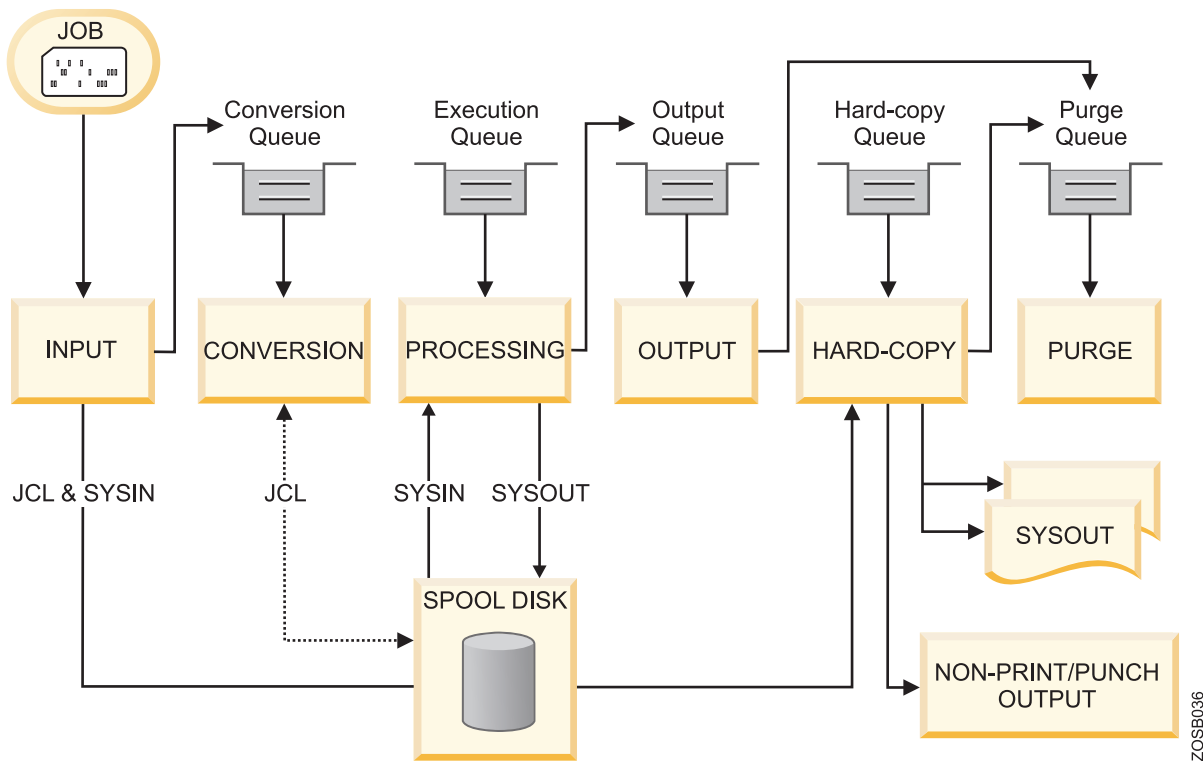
JOB

Conversion Queue

Execution Queue

Output Queue

Hard-copy Queue

Purge Queue

INPUT

CONVERSION

PROCESSING

OUTPUT

HARD-COPY

PURGE

JCL & SYSIN

JCL

SYSIN

SYSOUT

SYSOUT

SPOOL DISK

NON-PRINT/PUNCH OUTPUT

ZOSB036